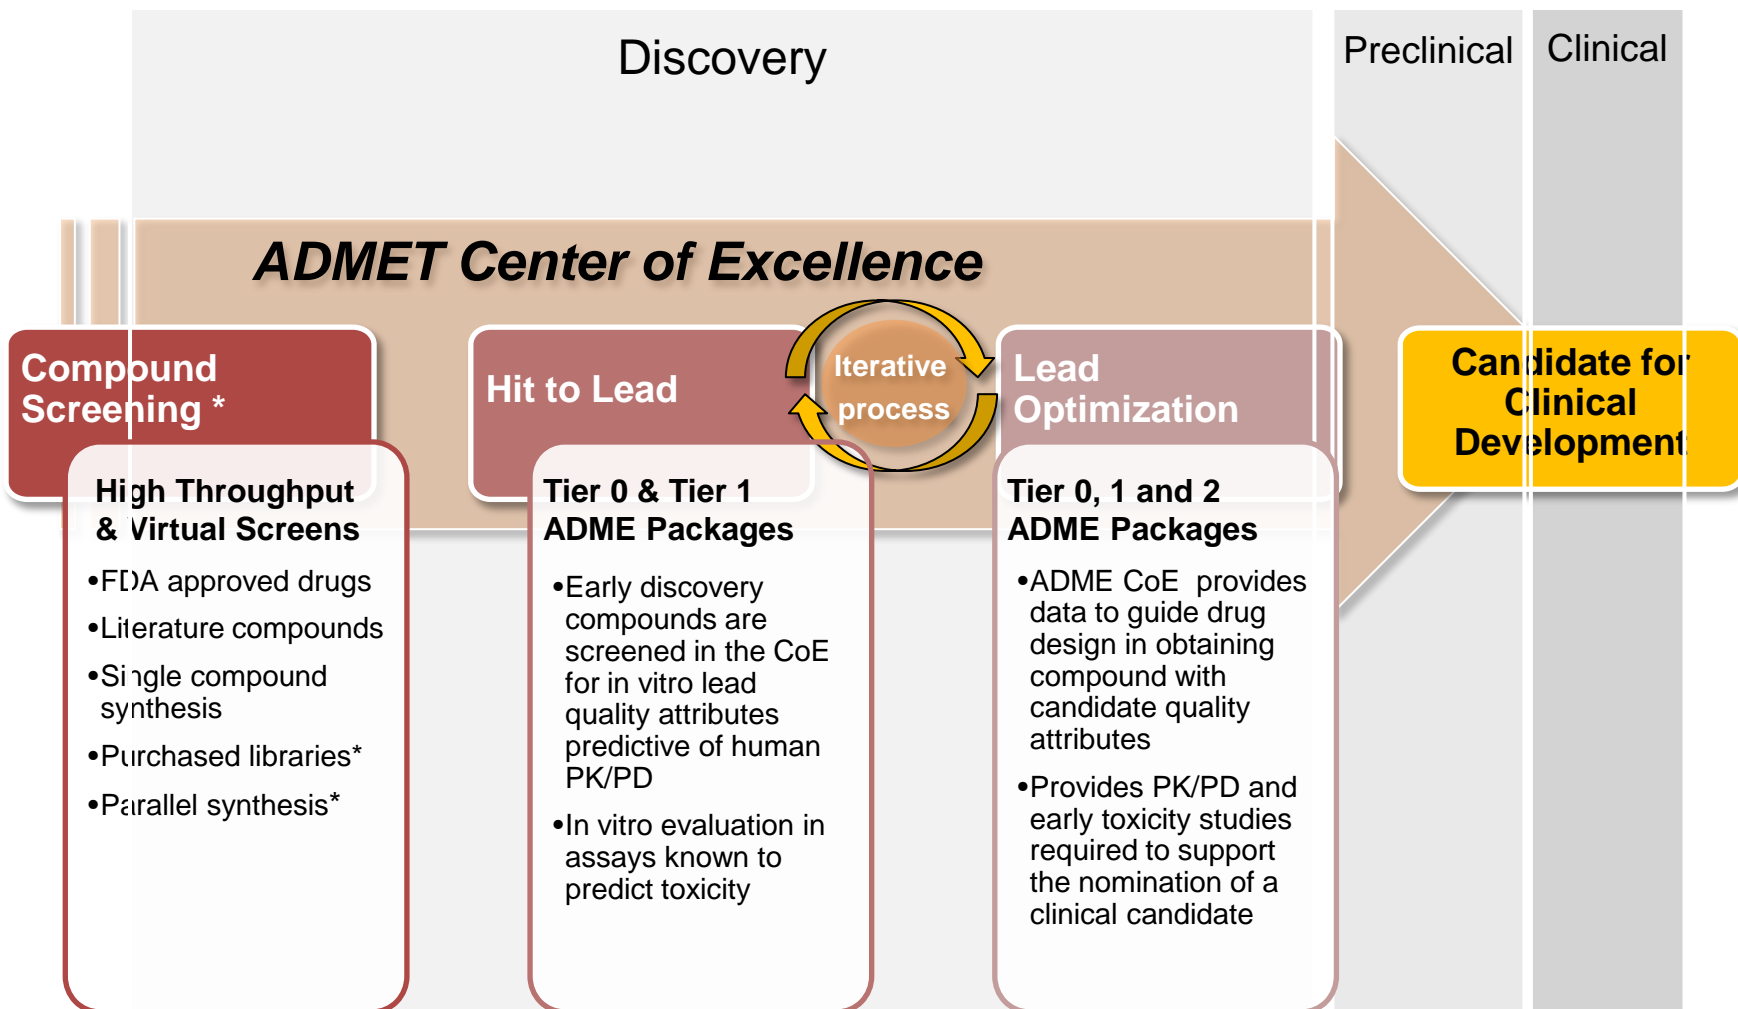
Discovery

Preclinical

Clinical

ADMET Center of Excellence

Compound Screening *

High Throughput & Virtual Screens

•FDA approved drugs

•Literature compounds

•Single compound synthesis

•Purchased libraries*

•Parallel synthesis*

Hit to Lead

Iterative process

Tier 0 & Tier 1 ADME Packages

•Early discovery compounds are screened in the CoE for in vitro lead quality attributes predictive of human PK/PD

•In vitro evaluation in assays known to predict toxicity

Lead Optimization

Tier 0, 1 and 2 ADME Packages

•ADME CoE provides data to guide drug design in obtaining compound with candidate quality attributes

•Provides PK/PD and early toxicity studies required to support the nomination of a clinical candidate

Candidate for Clinical Development